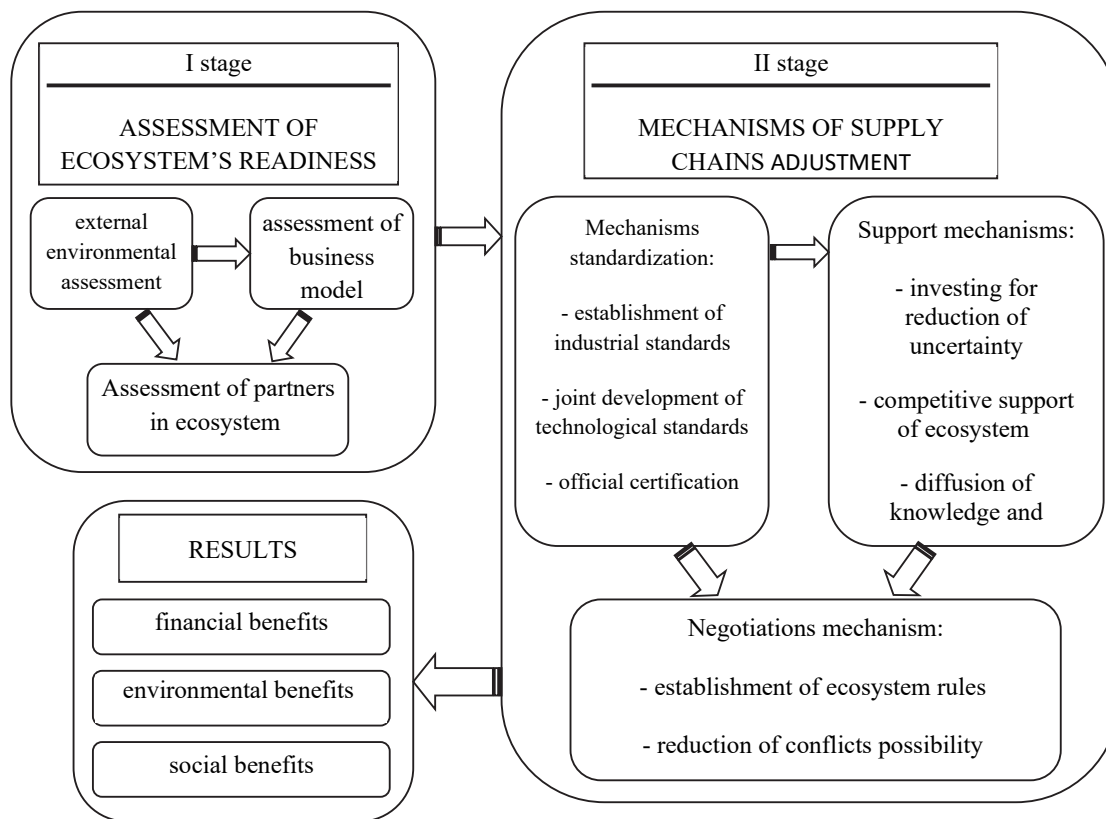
I stage

ASSESSMENT OF ECOSYSTEM'S READINESS

external environmental assessment

assessment of business model

Assessment of partners in ecosystem

II stage

MECHANISMS OF SUPPLY CHAINS ADJUSTMENT

Mechanisms standardization:

- establishment of industrial standards

- joint development of technological standards

- official certification

Support mechanisms:

- investing for reduction of uncertainty

- competitive support of ecosystem

- diffusion of knowledge and

Negotiations mechanism:

- establishment of ecosystem rules

- reduction of conflicts possibility

RESULTS

financial benefits

environmental benefits

social benefits